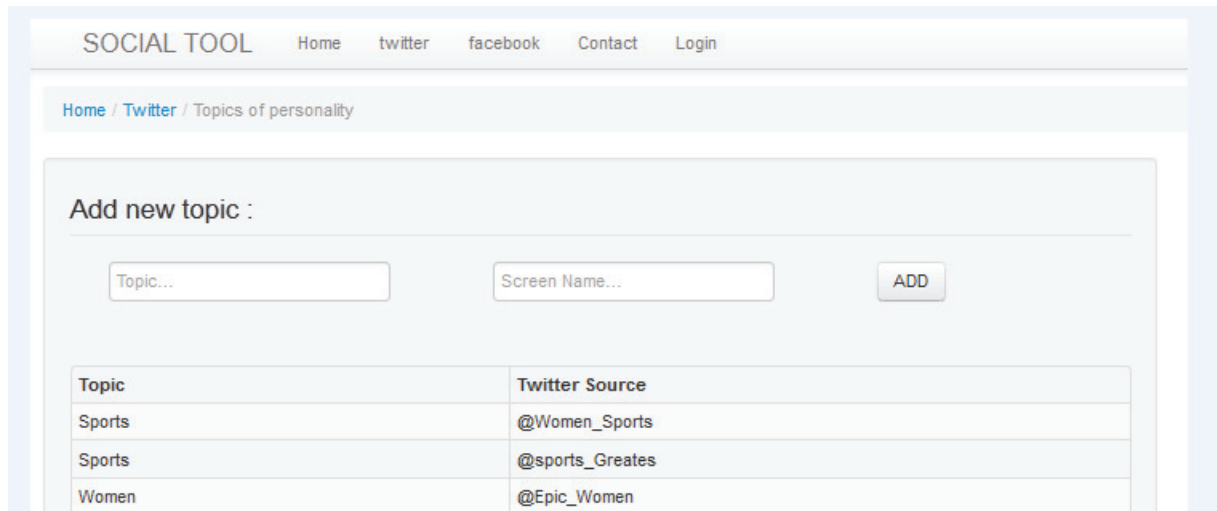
SOCIAL TOOL Home twitter facebook Contact Login

Home / Twitter / Topics of personality

Add new topic :

Topic...

Screen Name...

ADD

| Topic | Twitter Source |
|---|---|
| Sports | @Women_Sports |
| Sports | @sports_Greates |
| Women | @Epic_Women |